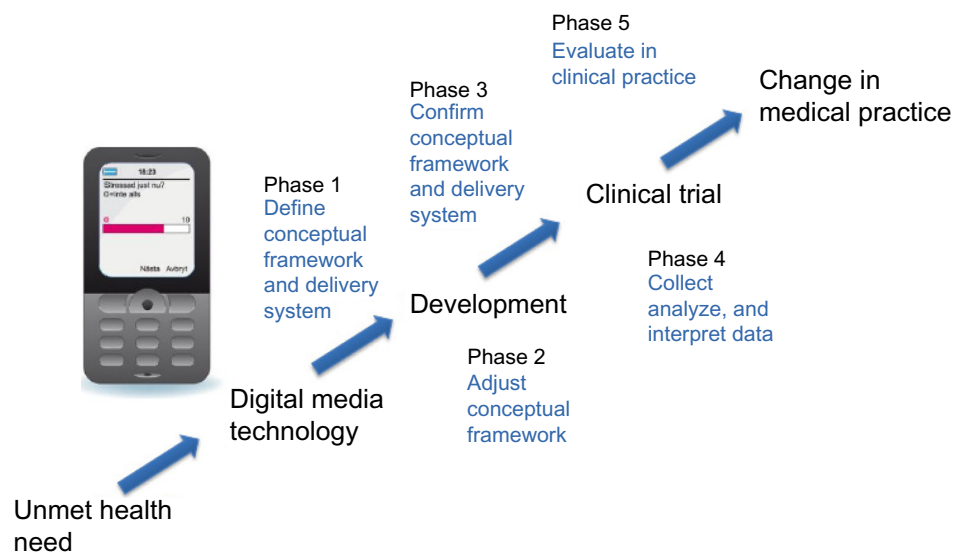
Unmet health need

18:23
Stressed just nu?
0=inte alls
0
10
Nästa Avbryt

Digital media technology

Phase 1
Define conceptual framework and delivery system

Development

Phase 2
Adjust conceptual framework

Phase 3
Confirm conceptual framework and delivery system

Clinical trial

Phase 4
Collect analyze, and interpret data

Phase 5
Evaluate in clinical practice

Change in medical practice